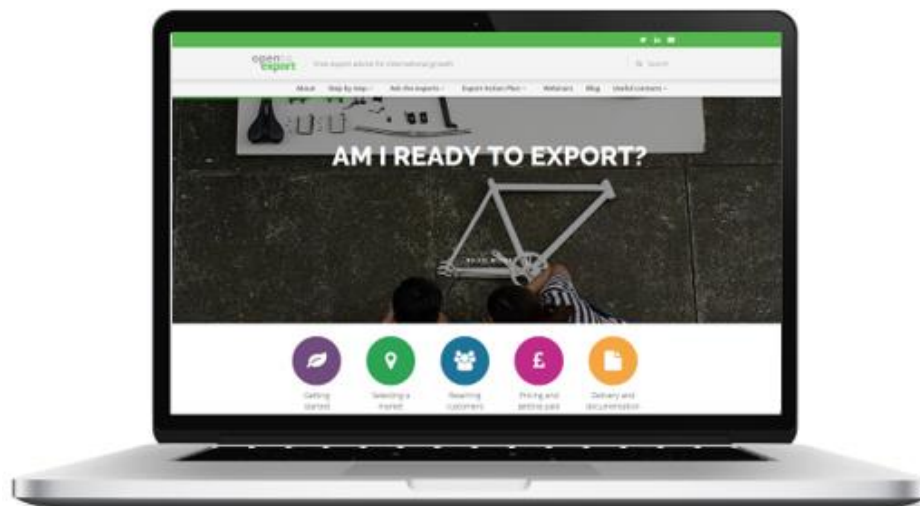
open to export

Free export advice for international growth

Search

About Step by step Ask the experts Export Action Plan Webinars Blog Useful contacts

AM I READY TO EXPORT?

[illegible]

Getting started

Selecting a market

Reaching customers

Pricing and getting paid

Delivery and documentation